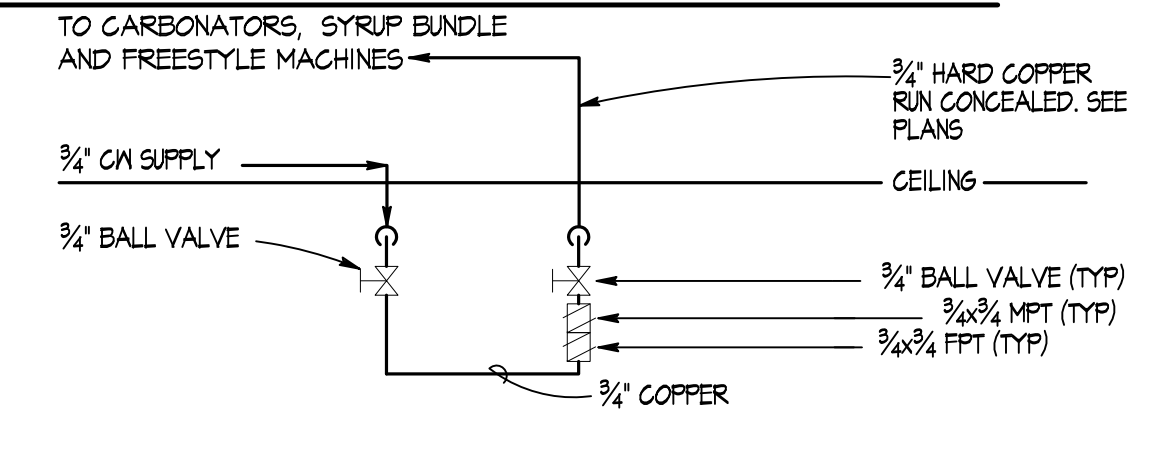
TO CARBONATORS, SYRUP BUNDLE AND FREESTYLE MACHINES

$\frac{3}{4}$" HARD COPPER RUN CONCEALED. SEE PLANS

$\frac{3}{4}$" CW SUPPLY

CEILING

$\frac{3}{4}$" BALL VALVE

$\frac{3}{4}$" BALL VALVE (TYP)

$\frac{3}{4}$x$\frac{3}{4}$ MPT (TYP)

$\frac{3}{4}$x$\frac{3}{4}$ FPT (TYP)

$\frac{3}{4}$" COPPER